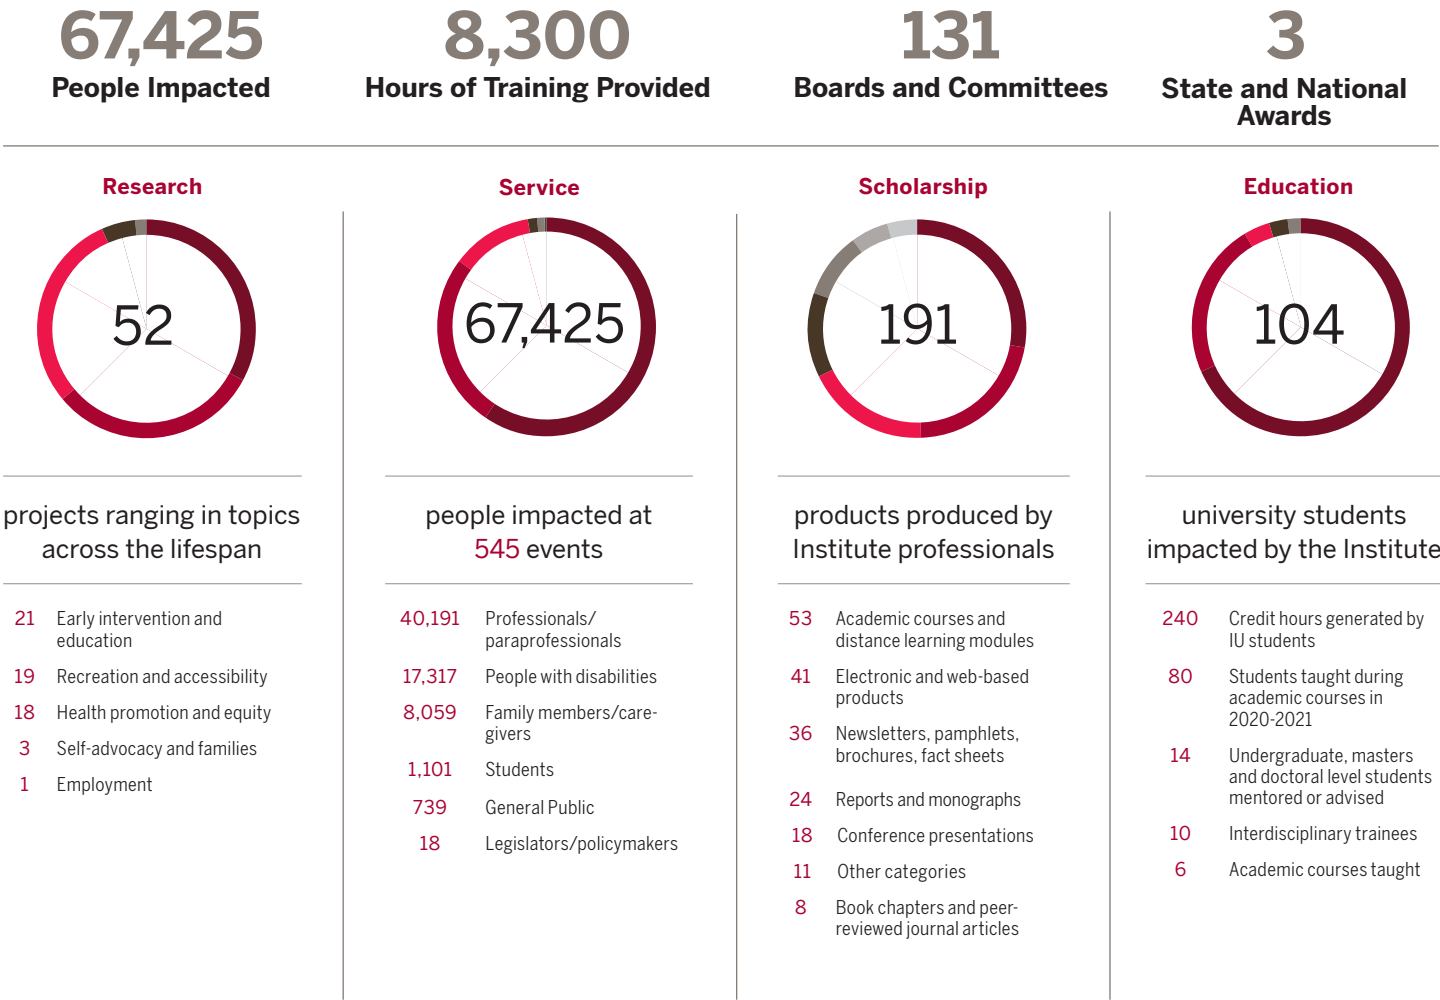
67,425
People Impacted

8,300
Hours of Training Provided

131
Boards and Committees

3
State and National Awards

Research

52

projects ranging in topics across the lifespan

| | |
|---|---|
| 21 | Early intervention and education |
| 19 | Recreation and accessibility |
| 18 | Health promotion and equity |
| 3 | Self-advocacy and families |
| 1 | Employment |

Service

67,425

people impacted at 545 events

| | |
|---|---|
| 40,191 | Professionals/paraprofessionals |
| 17,317 | People with disabilities |
| 8,059 | Family members/caregivers |
| 1,101 | Students |
| 739 | General Public |
| 18 | Legislators/policymakers |

Scholarship

191

products produced by Institute professionals

| | |
|---|---|
| 53 | Academic courses and distance learning modules |
| 41 | Electronic and web-based products |
| 36 | Newsletters, pamphlets, brochures, fact sheets |
| 24 | Reports and monographs |
| 18 | Conference presentations |
| 11 | Other categories |
| 8 | Book chapters and peer-reviewed journal articles |

Education

104

university students impacted by the Institute

| | |
|---|---|
| 240 | Credit hours generated by IU students |
| 80 | Students taught during academic courses in 2020-2021 |
| 14 | Undergraduate, masters and doctoral level students mentored or advised |
| 10 | Interdisciplinary trainees |
| 6 | Academic courses taught |